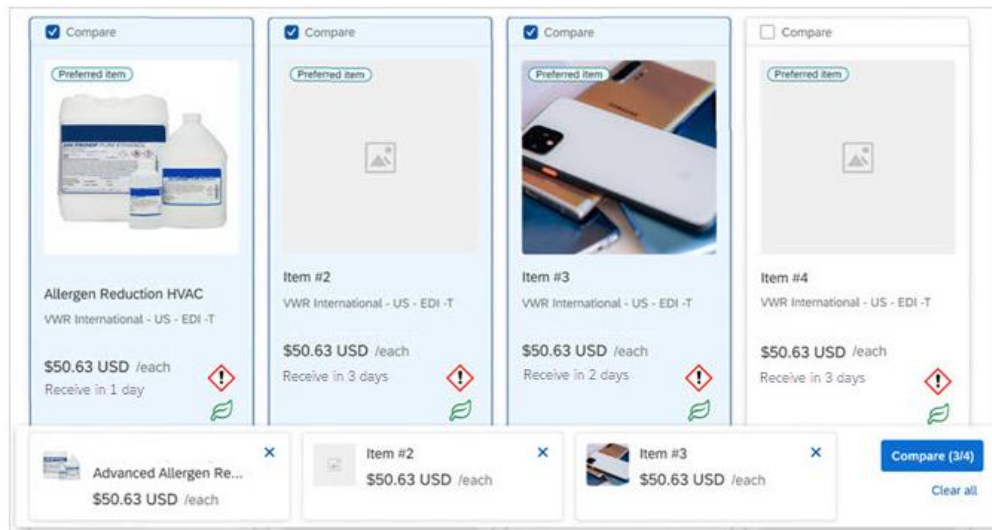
Compare

Preferred item

Allergen Reduction HVAC

VWR International - US - EDI -T

$50.63 USD /each

Receive in 1 day

Compare

Preferred item

Item #2

VWR International - US - EDI -T

$50.63 USD /each

Receive in 3 days

Compare

Preferred item

Item #3

VWR International - US - EDI -T

$50.63 USD /each

Receive in 2 days

Compare

Preferred item

Item #4

VWR International - US - EDI -T

$50.63 USD /each

Receive in 3 days

Advanced Allergen Re...

$50.63 USD /each

Item #2

$50.63 USD /each

Item #3

$50.63 USD /each

Compare (3/4)

Clear all